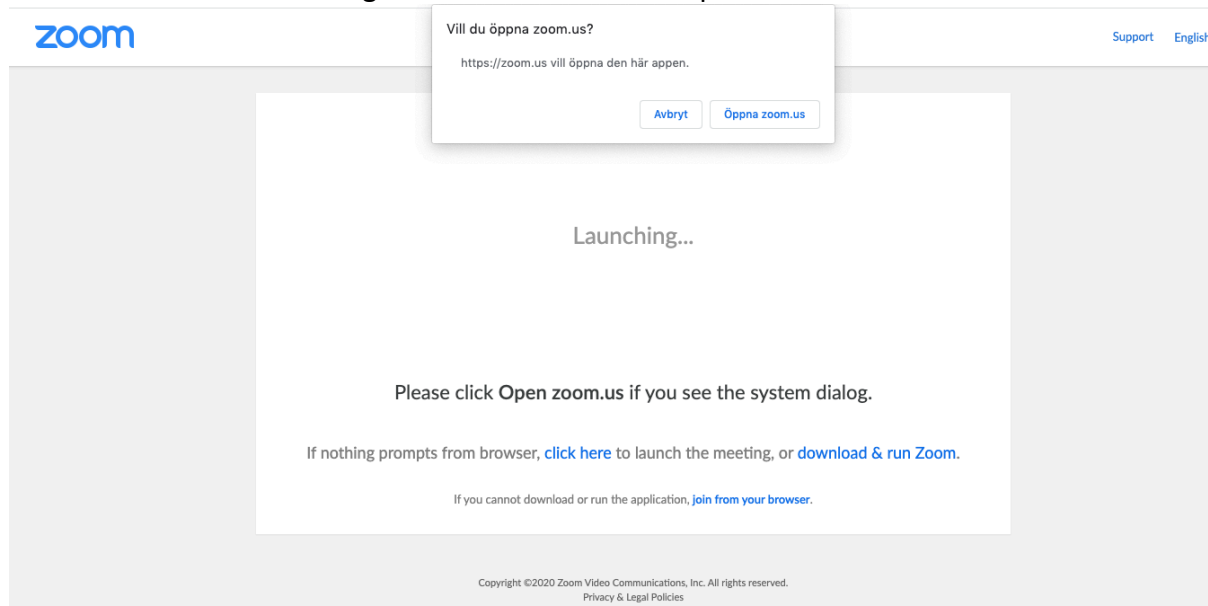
zoom

Vill du öppna zoom.us?

https://zoom.us vill öppna den här appen.

Avbryt Öppna zoom.us

Support Englis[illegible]

Launching...

Please click Open zoom.us if you see the system dialog.

If nothing prompts from browser, click here to launch the meeting, or download & run Zoom.

If you cannot download or run the application, join from your browser.

Copyright ©2020 Zoom Video Communications, Inc. All rights reserved.
Privacy & Legal Policies